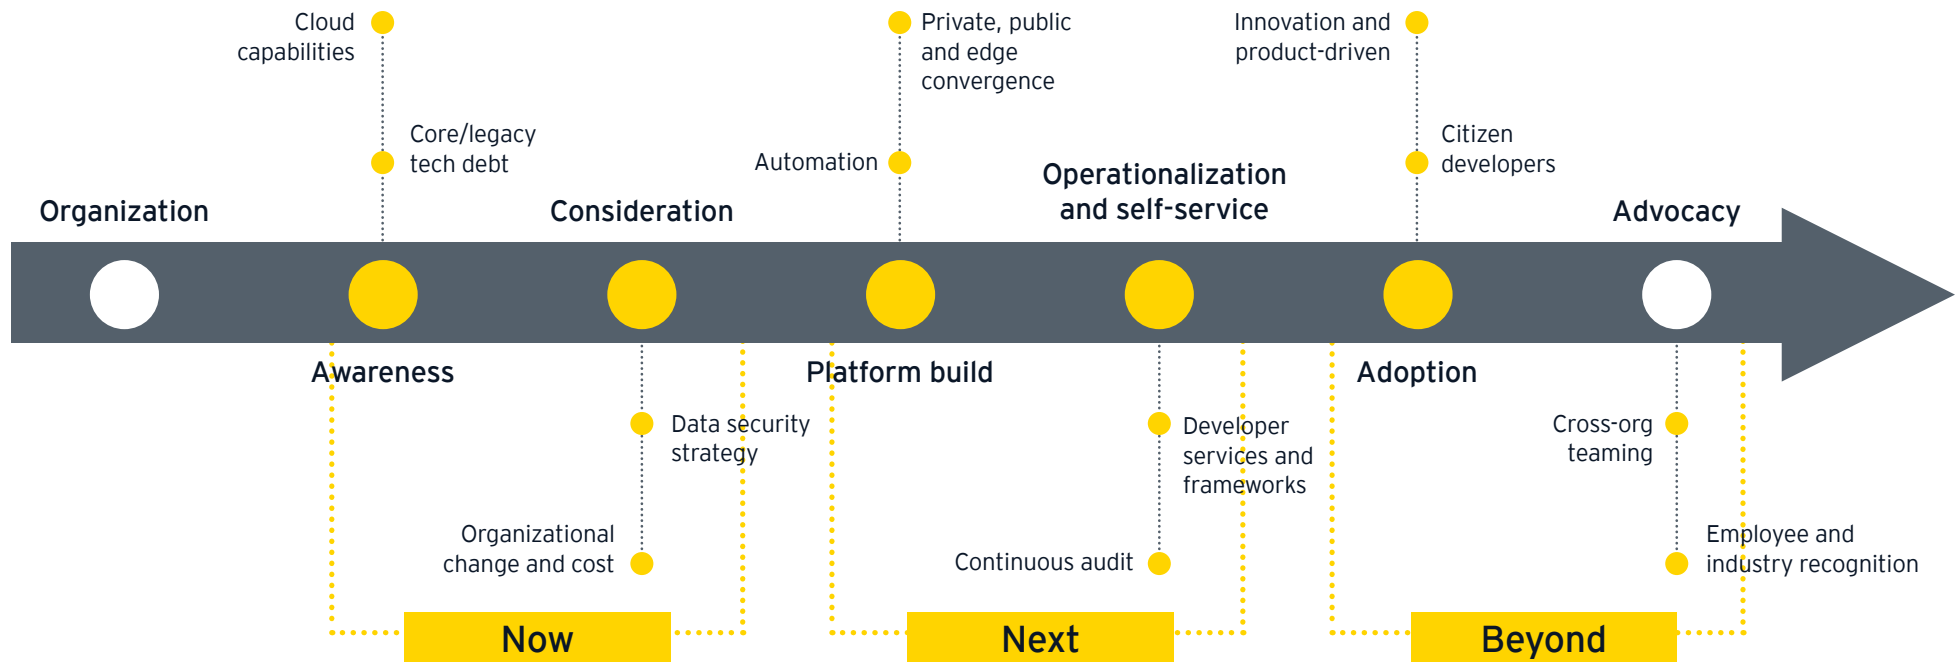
Cloud capabilities

Core/legacy tech debt

Private, public and edge convergence

Automation

Innovation and product-driven

Citizen developers

Organization

Consideration

Operationalization and self-service

Advocacy

Awareness

Platform build

Adoption

Data security strategy

Organizational change and cost

Developer services and frameworks

Continuous audit

Cross-org teaming

Employee and industry recognition

Now

Next

Beyond